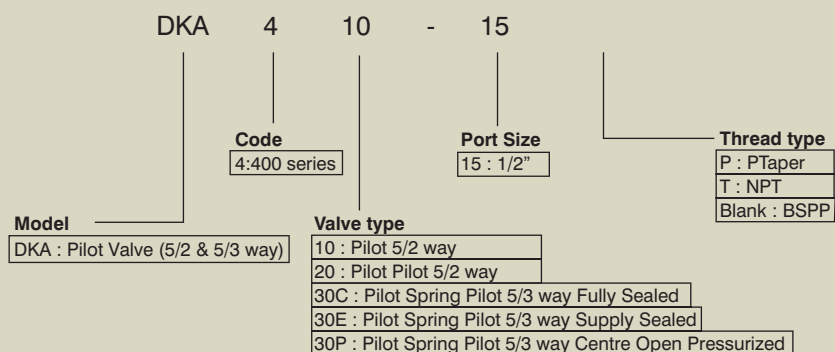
DKA 4 10 - 15

Code
4:400 series

Port Size
15 : 1/2"

Thread type
P : PTaper
T : NPT
Blank : BSPP

Model
DKA : Pilot Valve (5/2 & 5/3 way)

Valve type
10 : Pilot 5/2 way
20 : Pilot Pilot 5/2 way
30C : Pilot Spring Pilot 5/3 way Fully Sealed
30E : Pilot Spring Pilot 5/3 way Supply Sealed
30P : Pilot Spring Pilot 5/3 way Centre Open Pressurized